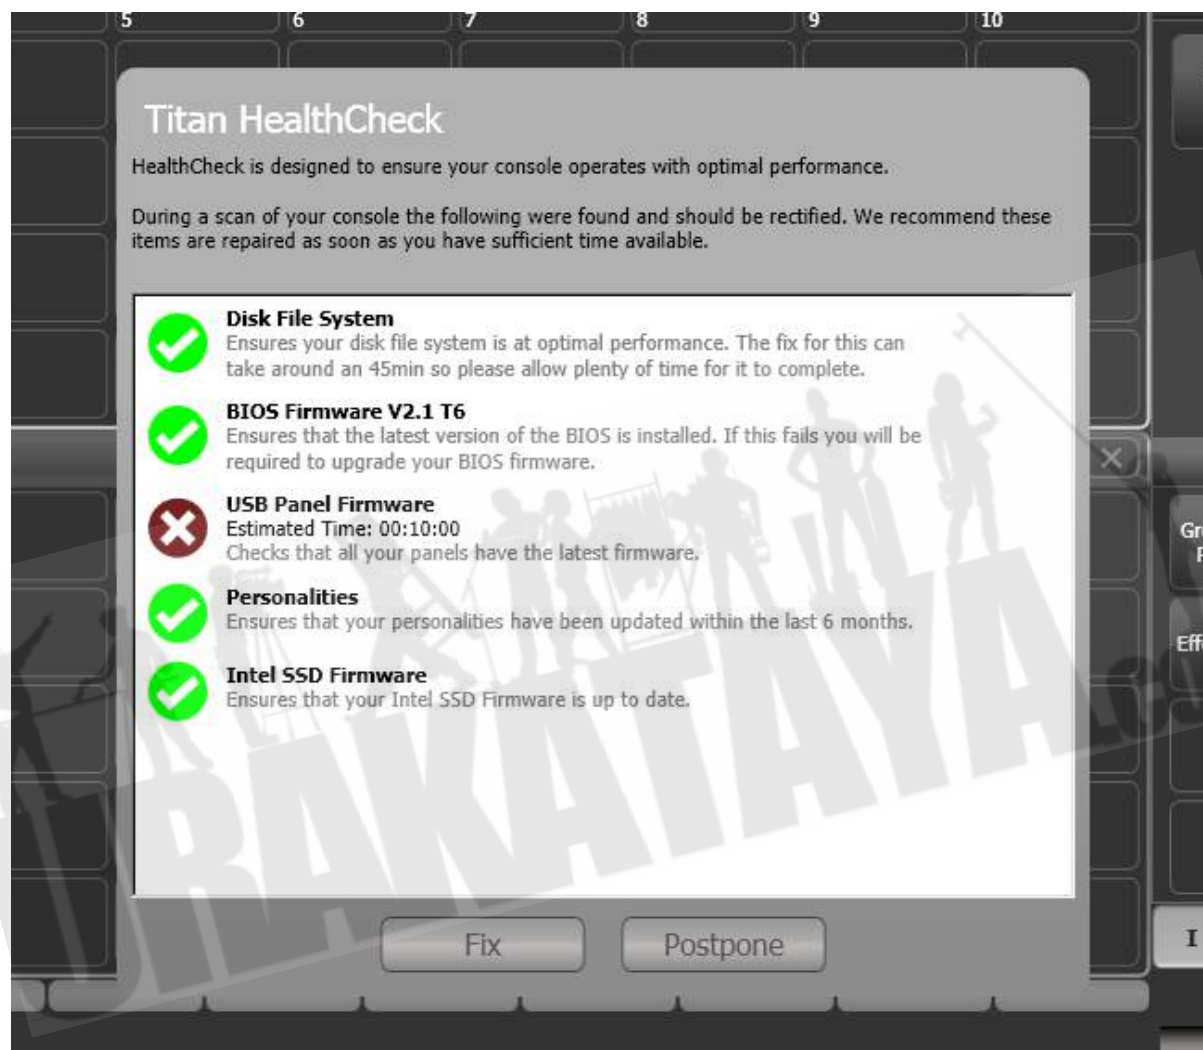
5 6 7 8 9 10

Titan HealthCheck

HealthCheck is designed to ensure your console operates with optimal performance.

During a scan of your console the following were found and should be rectified. We recommend these items are repaired as soon as you have sufficient time available.

Disk File System
Ensures your disk file system is at optimal performance. The fix for this can take around an 45min so please allow plenty of time for it to complete.

BIOS Firmware V2.1 T6
Ensures that the latest version of the BIOS is installed. If this fails you will be required to upgrade your BIOS firmware.

USB Panel Firmware
Estimated Time: 00:10:00
Checks that all your panels have the latest firmware.

Personalities
Ensures that your personalities have been updated within the last 6 months.

Intel SSD Firmware
Ensures that your Intel SSD Firmware is up to date.

Fix Postpone

Gr
Eff
I

URAKATAYA